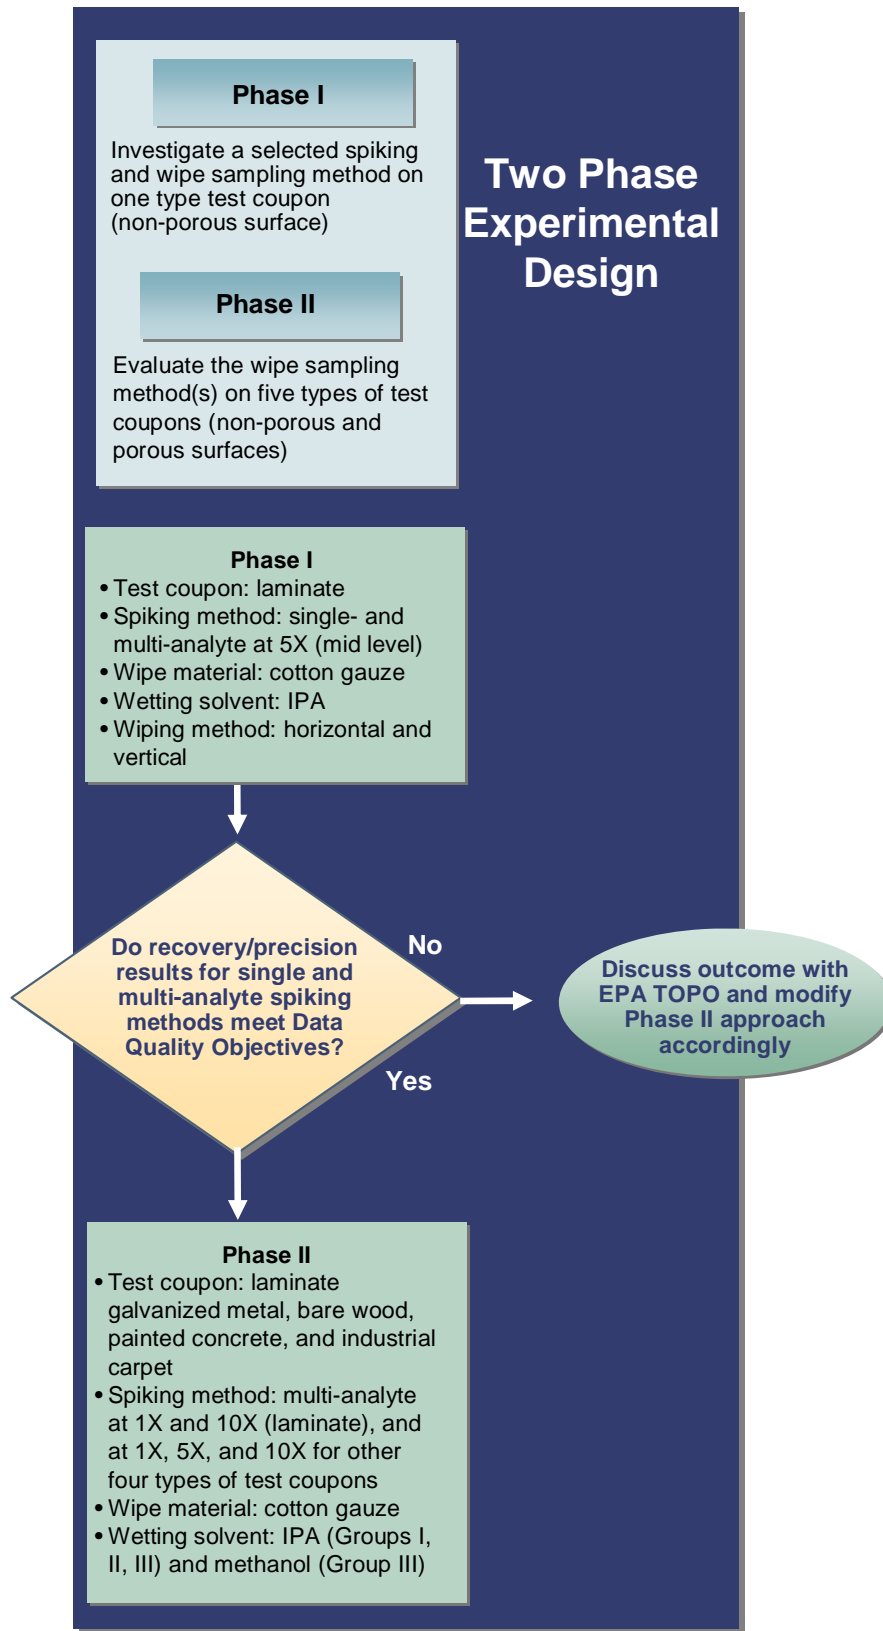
Phase I

Investigate a selected spiking and wipe sampling method on one type test coupon (non-porous surface)

Phase II

Evaluate the wipe sampling method(s) on five types of test coupons (non-porous and porous surfaces)

Two Phase Experimental Design

Phase I
• Test coupon: laminate
• Spiking method: single- and multi-analyte at 5X (mid level)
• Wipe material: cotton gauze
• Wetting solvent: IPA
• Wiping method: horizontal and vertical

Do recovery/precision results for single and multi-analyte spiking methods meet Data Quality Objectives?

No

Discuss outcome with EPA TOPO and modify Phase II approach accordingly

Yes

Phase II
• Test coupon: laminate galvanized metal, bare wood, painted concrete, and industrial carpet
• Spiking method: multi-analyte at 1X and 10X (laminate), and at 1X, 5X, and 10X for other four types of test coupons
• Wipe material: cotton gauze
• Wetting solvent: IPA (Groups I, II, III) and methanol (Group III)